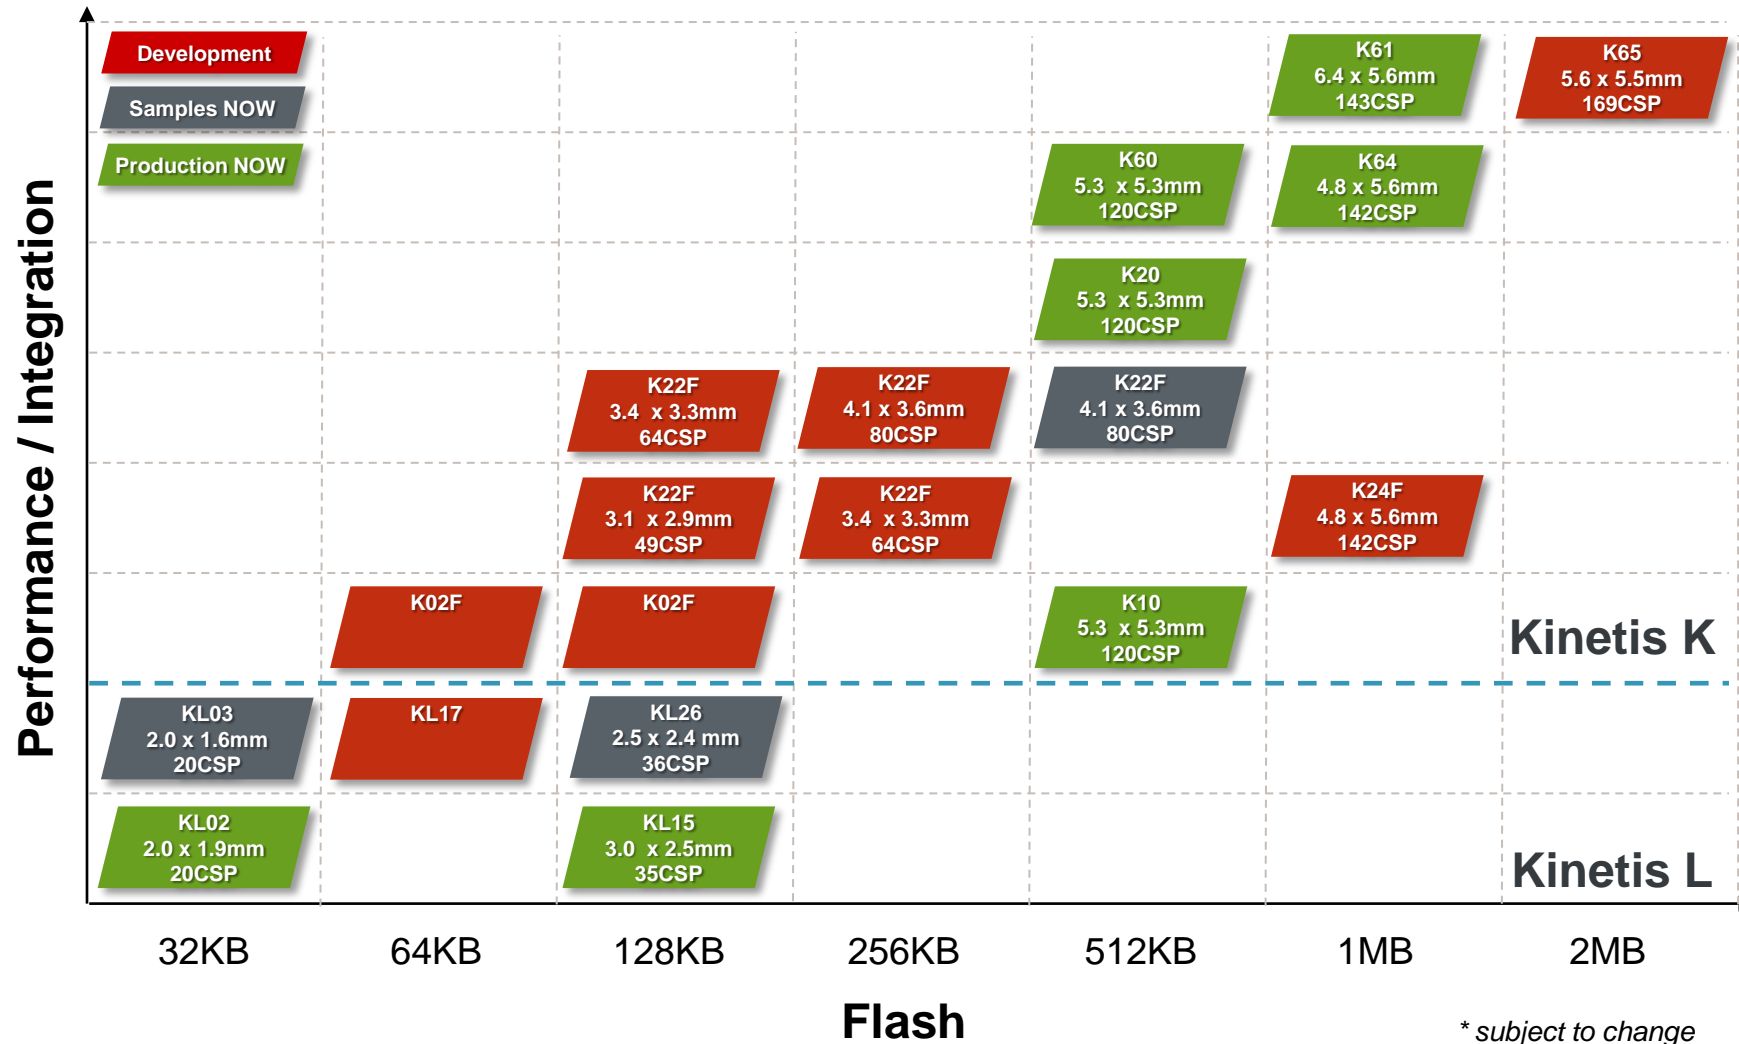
Development

Samples NOW

Production NOW

K61
6.4 x 5.6mm
143CSP

K65
5.6 x 5.5mm
169CSP

K60
5.3 x 5.3mm
120CSP

K64
4.8 x 5.6mm
142CSP

K20
5.3 x 5.3mm
120CSP

K22F
3.4 x 3.3mm
64CSP

K22F
4.1 x 3.6mm
80CSP

K22F
4.1 x 3.6mm
80CSP

K22F
3.1 x 2.9mm
49CSP

K22F
3.4 x 3.3mm
64CSP

K24F
4.8 x 5.6mm
142CSP

K02F

K02F

K10
5.3 x 5.3mm
120CSP

Kinetis K

KL03
2.0 x 1.6mm
20CSP

KL17

KL26
2.5 x 2.4 mm
36CSP

KL02
2.0 x 1.9mm
20CSP

KL15
3.0 x 2.5mm
35CSP

Kinetis L

Performance / Integration

32KB 64KB 128KB 256KB 512KB 1MB 2MB

Flash

* subject to change